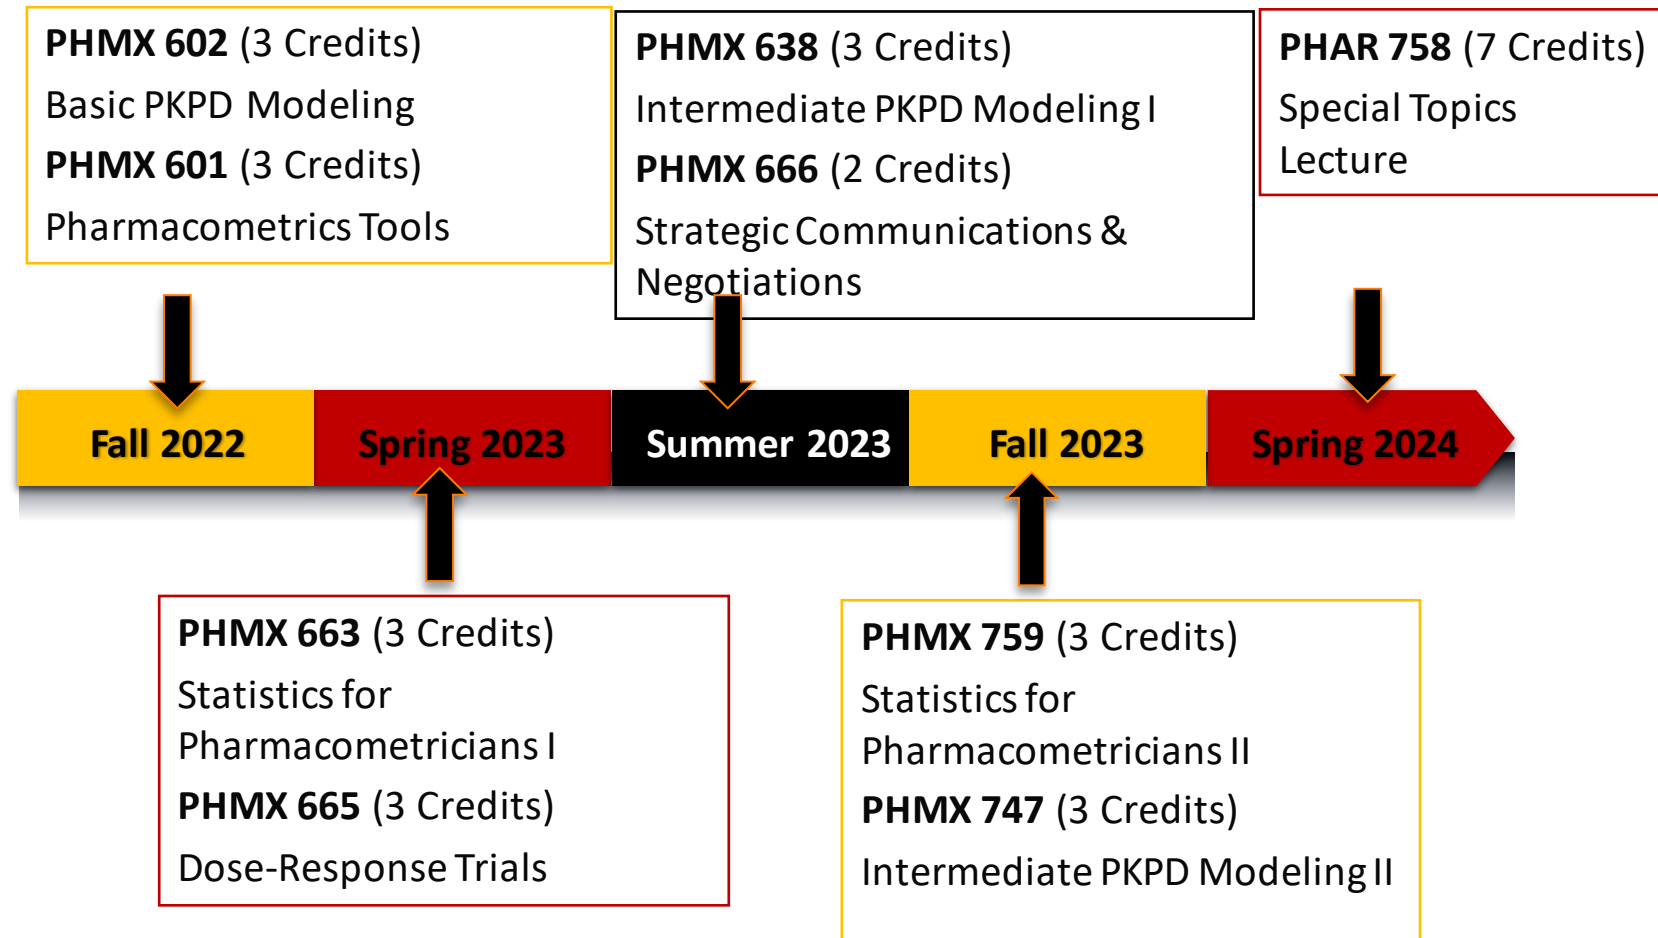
**PHMX 602** (3 Credits)
Basic PKPD Modeling
**PHMX 601** (3 Credits)
Pharmacometrics Tools

**PHMX 638** (3 Credits)
Intermediate PKPD Modeling I
**PHMX 666** (2 Credits)
Strategic Communications & Negotiations

**PHAR 758** (7 Credits)
Special Topics Lecture

Fall 2022
Spring 2023
Summer 2023
Fall 2023
Spring 2024

**PHMX 663** (3 Credits)
Statistics for Pharmacometricians I
**PHMX 665** (3 Credits)
Dose-Response Trials

**PHMX 759** (3 Credits)
Statistics for Pharmacometricians II
**PHMX 747** (3 Credits)
Intermediate PKPD Modeling II